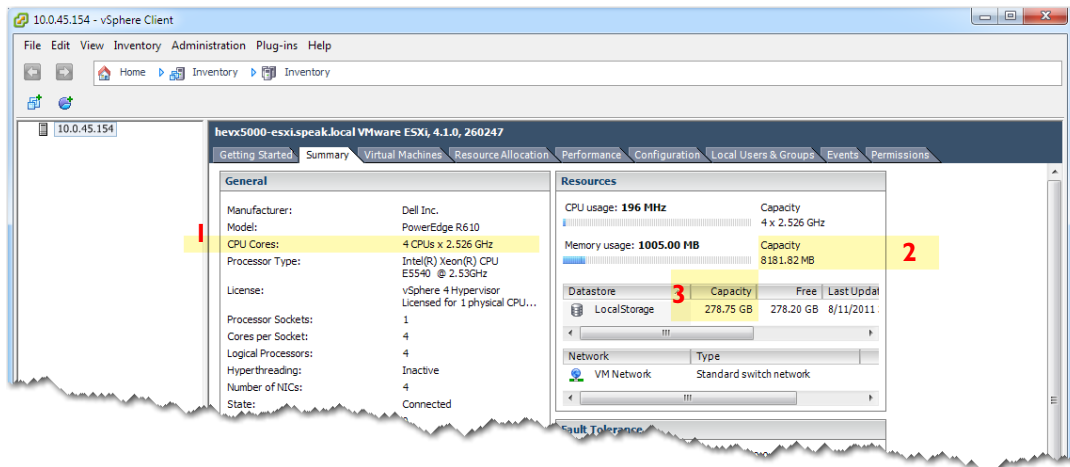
10.0.45.154 - vSphere Client

File Edit View Inventory Administration Plug-ins Help

Home Inventory Inventory

10.0.45.154

hevx5000-esxi.speak.local VMware ESXi, 4.1.0, 260247

Getting Started Summary Virtual Machines Resource Allocation Performance Configuration Local Users & Groups Events Permissions

General

Manufacturer: Dell Inc.
Model: PowerEdge R610
1
CPU Cores: 4 CPUs x 2.526 GHz
Processor Type: Intel(R) Xeon(R) CPU E5540 @ 2.53GHz
License: vSphere 4 Hypervisor Licensed for 1 physical CPU...
Processor Sockets: 1
Cores per Socket: 4
Logical Processors: 4
Hyperthreading: Inactive
Number of NICs: 4
State: Connected

Resources

CPU usage: 196 MHz
Capacity
4 x 2.526 GHz

Memory usage: 1005.00 MB
Capacity
8181.82 MB
2

| Datastore | Capacity | Free | Last Updat |
|---|---|---|---|
| LocalStorage | 278.75 GB | 278.20 GB | 8/11/2011 |

3

| Network | Type |
|---|---|
| VM Network | Standard switch network |

Fault Tolerance